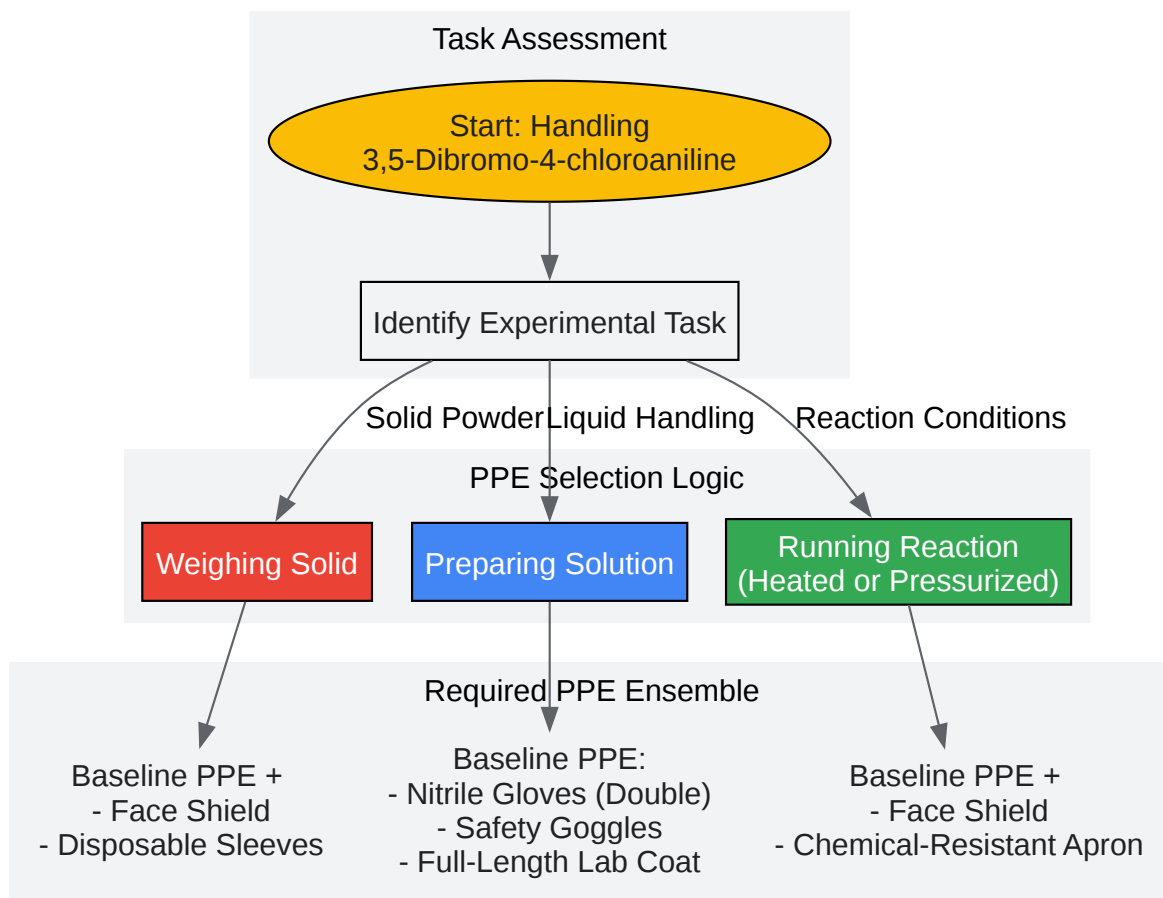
Task Assessment

Start: Handling 3,5-Dibromo-4-chloroaniline

Identify Experimental Task

Solid Powder

Liquid Handling

Reaction Conditions

PPE Selection Logic

Weighing Solid

Preparing Solution

Running Reaction (Heated or Pressurized)

Required PPE Ensemble

Baseline PPE +
- Face Shield
- Disposable Sleeves

Baseline PPE:
- Nitrile Gloves (Double)
- Safety Goggles
- Full-Length Lab Coat

Baseline PPE +
- Face Shield
- Chemical-Resistant Apron